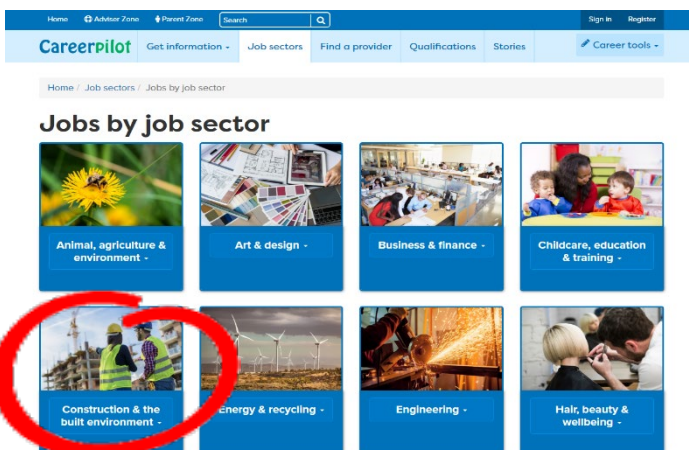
Home Adviser Zone Parent Zone Search

Sign in Register

Careerpilot Get information Job sectors Find a provider Qualifications Stories Career tools

Home / Job sectors / Jobs by job sector

Jobs by job sector

Animal, agriculture & environment

Art & design

Business & finance

Childcare, education & training

Construction & the built environment

Energy & recycling

Engineering

Hair, beauty & wellbeing